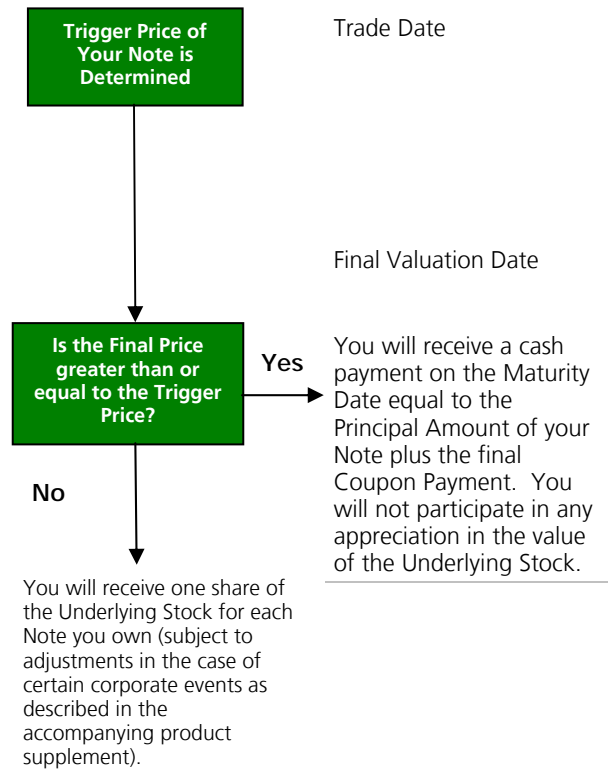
Trigger Price of Your Note is Determined

Trade Date

Final Valuation Date

Is the Final Price greater than or equal to the Trigger Price?

Yes

You will receive a cash payment on the Maturity Date equal to the Principal Amount of your Note plus the final Coupon Payment. You will not participate in any appreciation in the value of the Underlying Stock.

No

You will receive one share of the Underlying Stock for each Note you own (subject to adjustments in the case of certain corporate events as described in the accompanying product supplement).